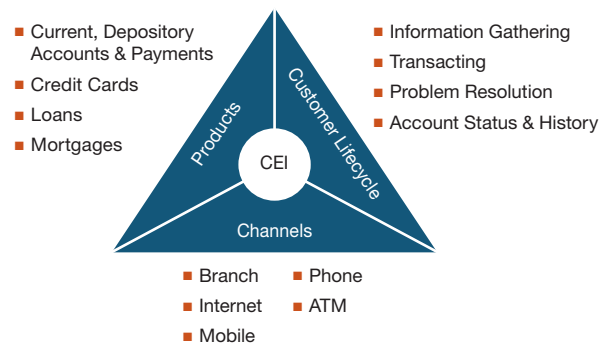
■ Current, Depository Accounts & Payments
■ Credit Cards
■ Loans
■ Mortgages

■ Information Gathering
■ Transacting
■ Problem Resolution
■ Account Status & History

Products

Customer Lifecycle

CEI

Channels

■ Branch
■ Internet
■ Mobile
■ Phone
■ ATM